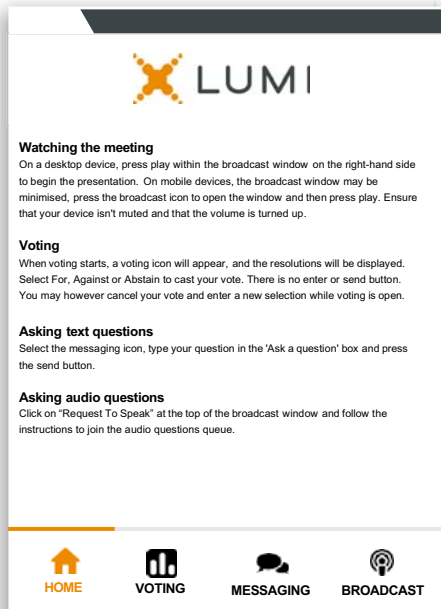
LUMI

Watching the meeting
On a desktop device, press play within the broadcast window on the right-hand side to begin the presentation. On mobile devices, the broadcast window may be minimised, press the broadcast icon to open the window and then press play. Ensure that your device isn't muted and that the volume is turned up.

Voting
When voting starts, a voting icon will appear, and the resolutions will be displayed. Select For, Against or Abstain to cast your vote. There is no enter or send button. You may however cancel your vote and enter a new selection while voting is open.

Asking text questions
Select the messaging icon, type your question in the 'Ask a question' box and press the send button.

Asking audio questions
Click on "Request To Speak" at the top of the broadcast window and follow the instructions to join the audio questions queue.

HOME VOTING MESSAGING BROADCAST